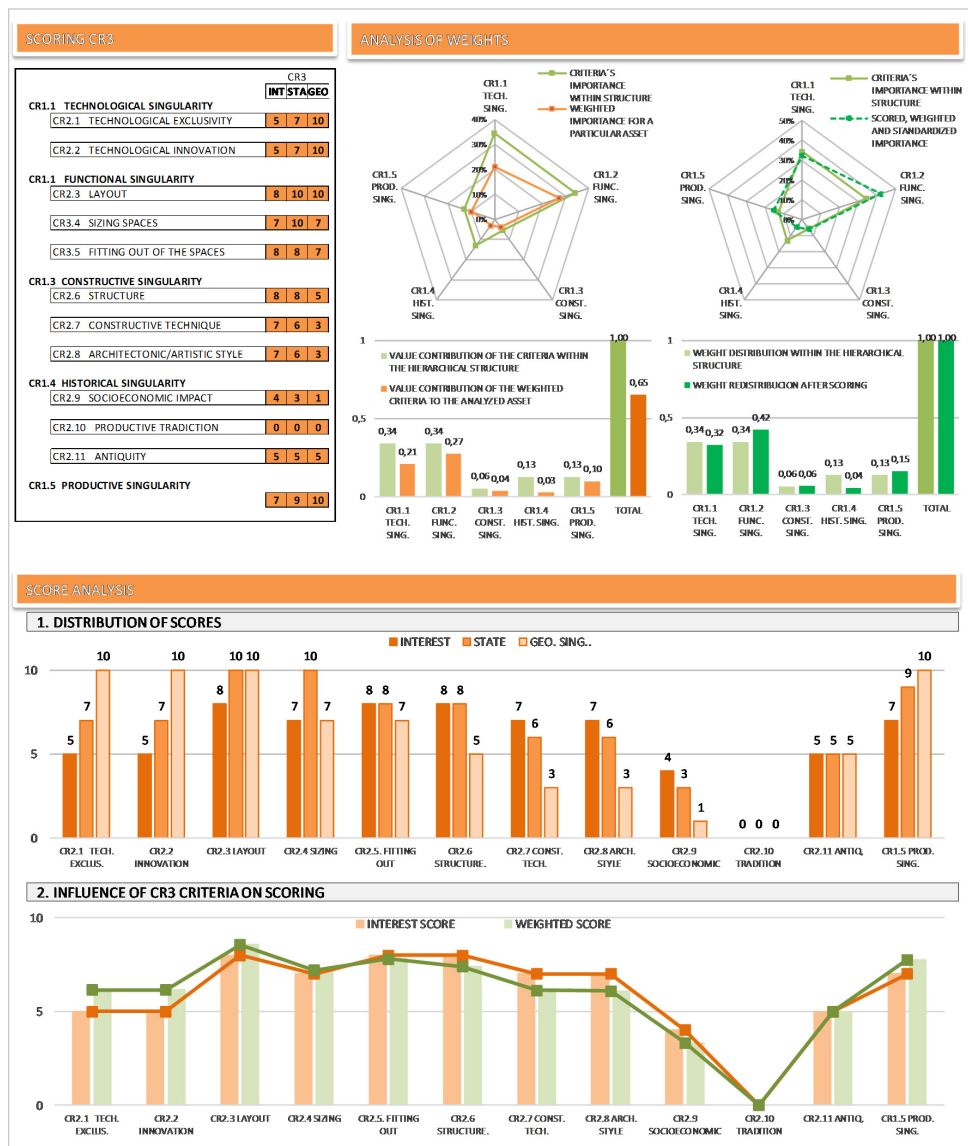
SCORING CR3

| | CR3 INT | STA | GEO |
|---|---|---|---|
| CR1.1 TECHNOLOGICAL SINGULARITY | | | |
| CR2.1 TECHNOLOGICAL EXCLUSIVITY | 5 | 7 | 10 |
| CR2.2 TECHNOLOGICAL INNOVATION | 5 | 7 | 10 |
| CR1.1 FUNCTIONAL SINGULARITY | | | |
| CR2.3 LAYOUT | 8 | 10 | 10 |
| CR3.4 SIZING SPACES | 7 | 10 | 7 |
| CR3.5 FITTING OUT OF THE SPACES | 8 | 8 | 7 |
| CR1.3 CONSTRUCTIVE SINGULARITY | | | |
| CR2.6 STRUCTURE | 8 | 8 | 5 |
| CR2.7 CONSTRUCTIVE TECHNIQUE | 7 | 6 | 3 |
| CR2.8 ARCHITECTONIC/ARTISTIC STYLE | 7 | 6 | 3 |
| CR1.4 HISTORICAL SINGULARITY | | | |
| CR2.9 SOCIOECONOMIC IMPACT | 4 | 3 | 1 |
| CR2.10 PRODUCTIVE TRADICTION | 0 | 0 | 0 |
| CR2.11 ANTIQUITY | 5 | 5 | 5 |
| CR1.5 PRODUCTIVE SINGULARITY | 7 | 9 | 10 |

ANALYSIS OF WEIGHTS

CR1.1 TECH. SING.
CR1.2 FUNC. SING.
CR1.3 CONST. SING.
CR1.4 HIST. SING.
CR1.5 PROD. SING.
40% 30% 20% 10% 0%
CRITERIA'S IMPORTANCE WITHIN STRUCTURE
WEIGHTED IMPORTANCE FOR A PARTICULAR ASSET

CR1.1 TECH. SING.
CR1.2 FUNC. SING.
CR1.3 CONST. SING.
CR1.4 HIST. SING.
CR1.5 PROD. SING.
50% 40% 30% 20% 10% 0%
CRITERIA'S IMPORTANCE WITHIN STRUCTURE
SCORED, WEIGHTED AND STANDARDIZED IMPORTANCE

VALUE CONTRIBUTION OF THE CRITERIA WITHIN THE HIERARCHICAL STRUCTURE
VALUE CONTRIBUTION OF THE WEIGHTED CRITERIA TO THE ANALYZED ASSET
1,00 0,65 0,34 0,21 0,34 0,27 0,06 0,04 0,13 0,03 0,13 0,10
1 0,5 0
CR1.1 TECH. SING. CR1.2 FUNC. SING. CR1.3 CONST. SING. CR1.4 HIST. SING. CR1.5 PROD. SING. TOTAL

WEIGHT DISTRIBUTION WITHIN THE HIERARCHICAL STRUCTURE
WEIGHT REDISTRIBUCION AFTER SCORING
1,00 1,00 0,34 0,32 0,34 0,42 0,06 0,06 0,13 0,04 0,13 0,15
1 0,5 0
CR1.1 TECH. SING. CR1.2 FUNC. SING. CR1.3 CONST. SING. CR1.4 HIST. SING. CR1.5 PROD. SING. TOTAL

SCORE ANALYSIS

1. DISTRIBUTION OF SCORES
INTEREST STATE GEO. SING..
10 5 0
5 7 10 5 7 10 8 10 10 7 10 7 8 8 7 8 8 5 7 6 3 7 6 3 4 3 1 0 0 0 5 5 5 7 9 10
CR2.1 TECH. EXCLUS. CR2.2 INNOVATION CR2.3 LAYOUT CR2.4 SIZING CR2.5. FITTING OUT CR2.6 STRUCTURE. CR2.7 CONST. TECH. CR2.8 ARCH. STYLE CR2.9 SOCIOECONOMIC CR2.10 TRADITION CR2.11 ANTIQ. CR1.5 PROD. SING.

2. INFLUENCE OF CR3 CRITERIA ON SCORING
INTEREST SCORE WEIGHTED SCORE
10 5 0
CR2.1 TECH. EXCLUS. CR2.2 INNOVATION CR2.3 LAYOUT CR2.4 SIZING CR2.5. FITTING OUT CR2.6 STRUCTURE. CR2.7 CONST. TECH. CR2.8 ARCH. STYLE CR2.9 SOCIOECONOMIC CR2.10 TRADITION CR2.11 ANTIQ. CR1.5 PROD. SING.